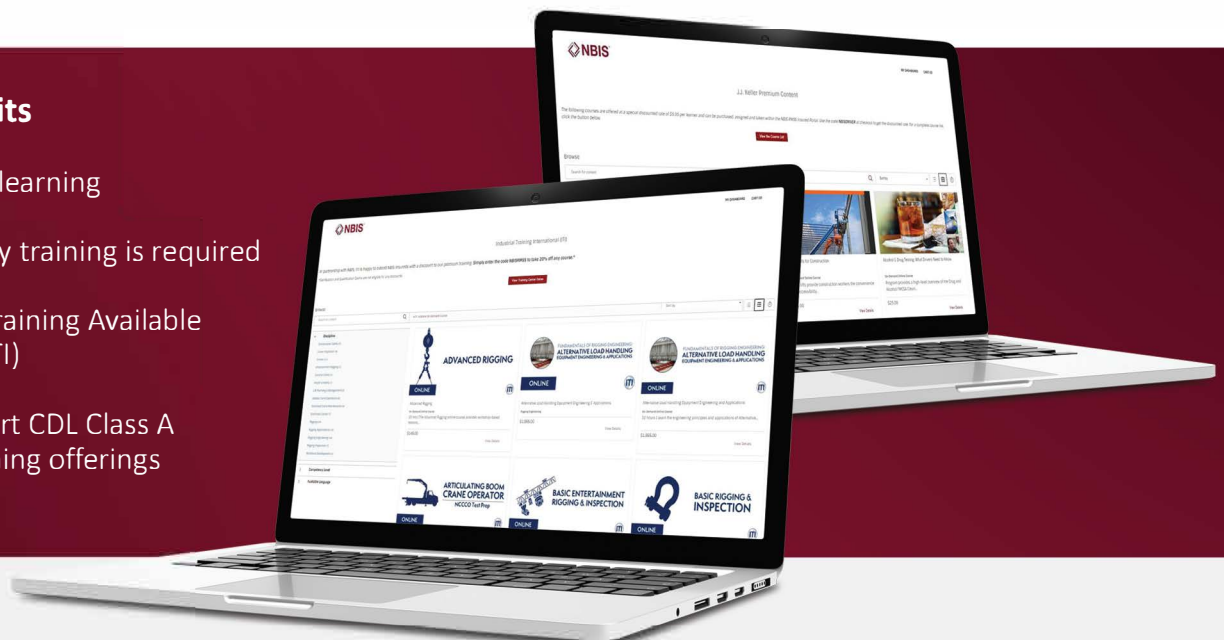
its

learning

y training is required

raining Available
I)

rt CDL Class A
ing offerings

NBIS

J.J. Keller Premium Content

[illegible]

View the Course List

Browse

Search for courses

Q

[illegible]

NBIS

Industrial Training International (ITI)

In partnership with NBIS, ITI is happy to extend web courses with a discount to our premium training. Simply enter the code NBISRIG5 to take 20% off any course.*

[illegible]

View Training Center Below

ADVANCED RIGGING

ONLINE

Advanced Rigging

$549.00

View Details

FUNDAMENTALS OF RIGGING ENGINEERING
ALTERNATIVE LOAD HANDLING
EQUIPMENT ENGINEERING & APPLICATIONS

ONLINE

Alternative Load Handling Equipment Engineering & Applications

$1,069.00

View Details

FUNDAMENTALS OF RIGGING ENGINEERING
ALTERNATIVE LOAD HANDLING
EQUIPMENT ENGINEERING & APPLICATIONS

ONLINE

Alternative Load Handling Equipment Engineering and Applications

$1,069.00

View Details

ARTICULATING BOOM
CRANE OPERATOR
NCCCO Test Prep

ONLINE

BASIC ENTERTAINMENT
RIGGING & INSPECTION

ONLINE

BASIC RIGGING &
INSPECTION

ONLINE

Alcohol & Drug Testing: What Drivers Need to Know

$25.00

View Details

View Details